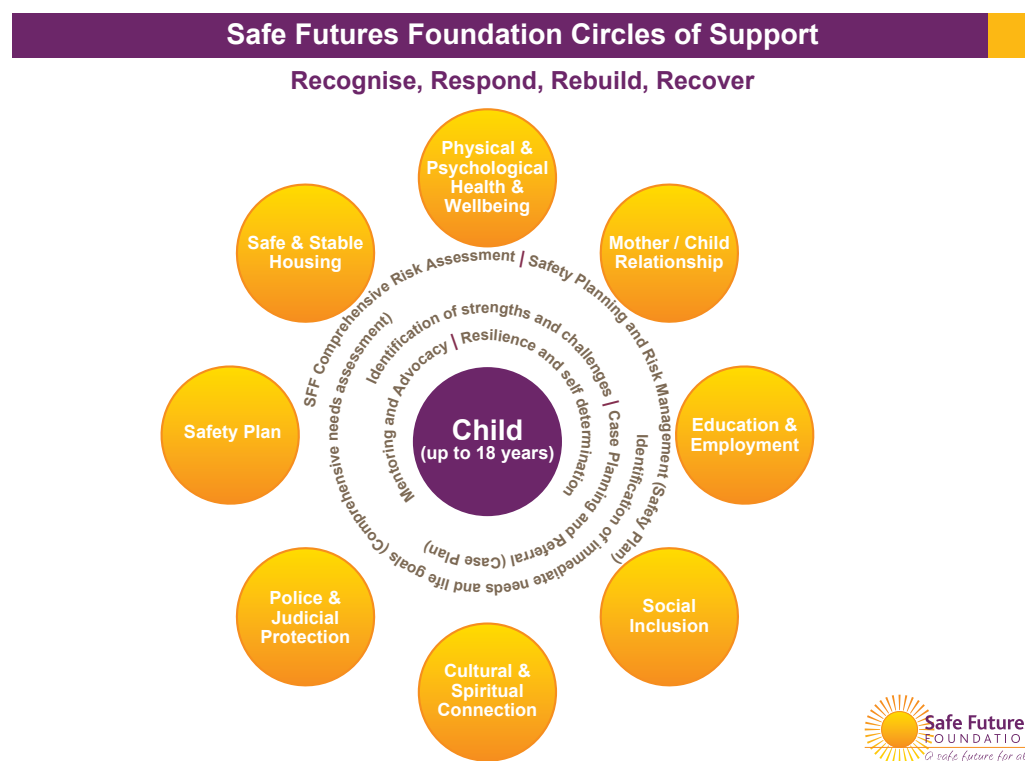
Safe Futures Foundation Circles of Support

Recognise, Respond, Rebuild, Recover

Physical & Psychological Health & Wellbeing

Safe & Stable Housing

Mother / Child Relationship

Safety Plan

Education & Employment

Police & Judicial Protection

Social Inclusion

Cultural & Spiritual Connection

Child
(up to 18 years)

SFF Comprehensive Risk Assessment | Safety Planning and Risk Management Identification (Safety Plan)

Identification of strengths and challenges | Case Planning and Referral (Case Plan)

Mentoring and Advocacy | Resilience and self determination

Identification of immediate needs and life goals (Comprehensive needs assessment)

Safe Future
FOUNDATIO
a safe future for a